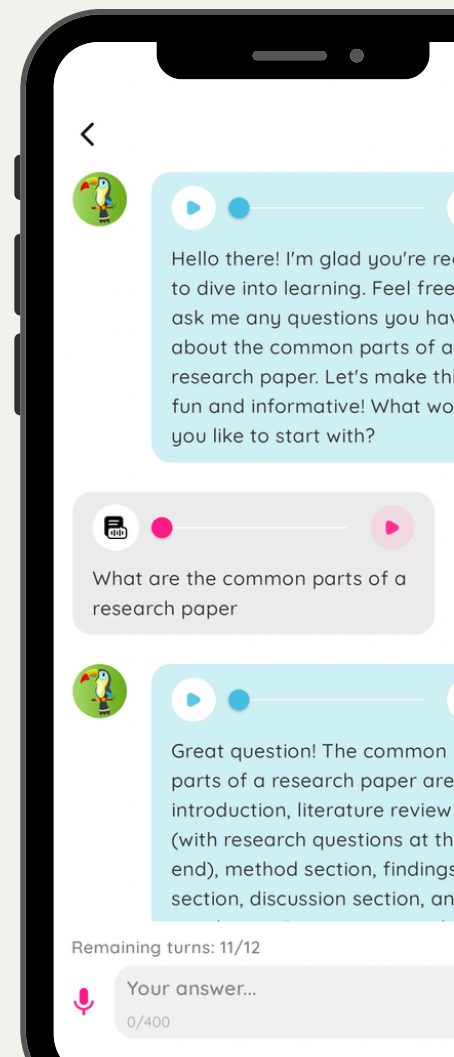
Hello there! I'm glad you're re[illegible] to dive into learning. Feel free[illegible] ask me any questions you hav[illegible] about the common parts of a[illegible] research paper. Let's make thi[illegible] fun and informative! What wo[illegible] you like to start with?

What are the common parts of a research paper

Great question! The common parts of a research paper are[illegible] introduction, literature review (with research questions at th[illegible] end), method section, findings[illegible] section, discussion section, an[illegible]

Remaining turns: 11/12

Your answer...

0/400